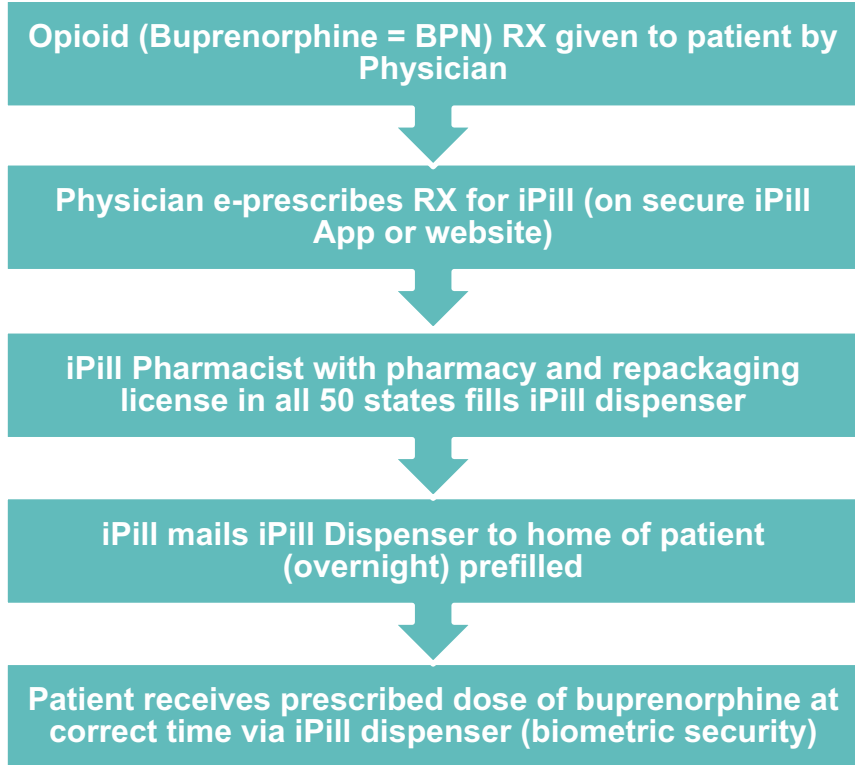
Opioid (Buprenorphine = BPN) RX given to patient by Physician

Physician e-prescribes RX for iPill (on secure iPill App or website)

iPill Pharmacist with pharmacy and repackaging license in all 50 states fills iPill dispenser

iPill mails iPill Dispenser to home of patient (overnight) prefilled

Patient receives prescribed dose of buprenorphine at correct time via iPill dispenser (biometric security)